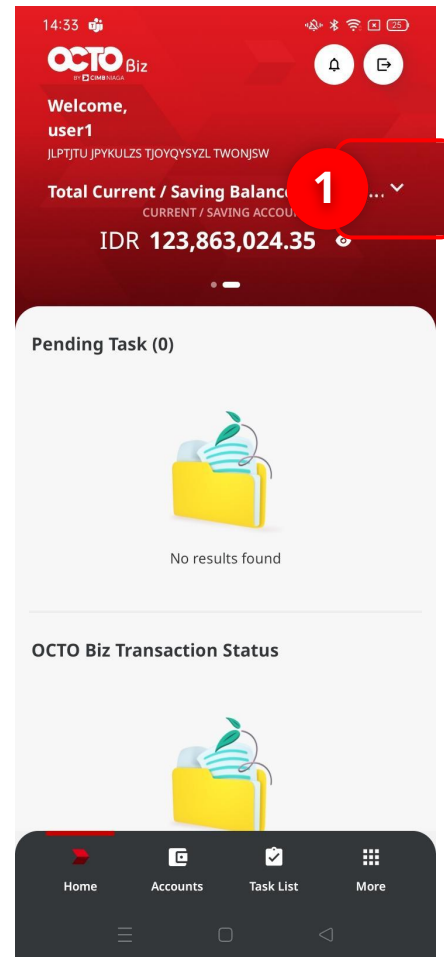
14:33

OCTO Biz
BY CIMB NIAGA

Welcome,
user1
JLPTJTU JPYKULZS TJOYQYSYZL TWONJSW

Total Current / Saving Balanc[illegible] ...
CURRENT / SAVING ACCOU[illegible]
IDR 123,863,024.35

1

Pending Task (0)

No results found

OCTO Biz Transaction Status

Home
Accounts
Task List
More